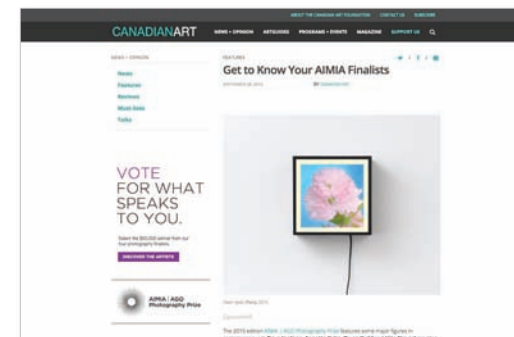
ABOUT THE CANADIAN ART FOUNDATION CONTACT US SUBSCRIBE

CANADIANART NEWS + OPINION ARTGUIDE PROGRAMS + EVENTS MAGAZINE SUPPORT US

NEWS + OPINION

News
Features
Reviews
Must-Sees
Talks

FEATURES

Get to Know Your AIMIA Finalists

SEPTEMBER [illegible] BY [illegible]

VOTE FOR WHAT SPEAKS TO YOU.

Select the $50,000 winner from our four photography finalists.

DISCOVER THE ARTISTS

AIMIA | AGO Photography Prize

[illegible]

Sponsored

The 2015 edition AIMIA | AGO Photography Prize features some major figures in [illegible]